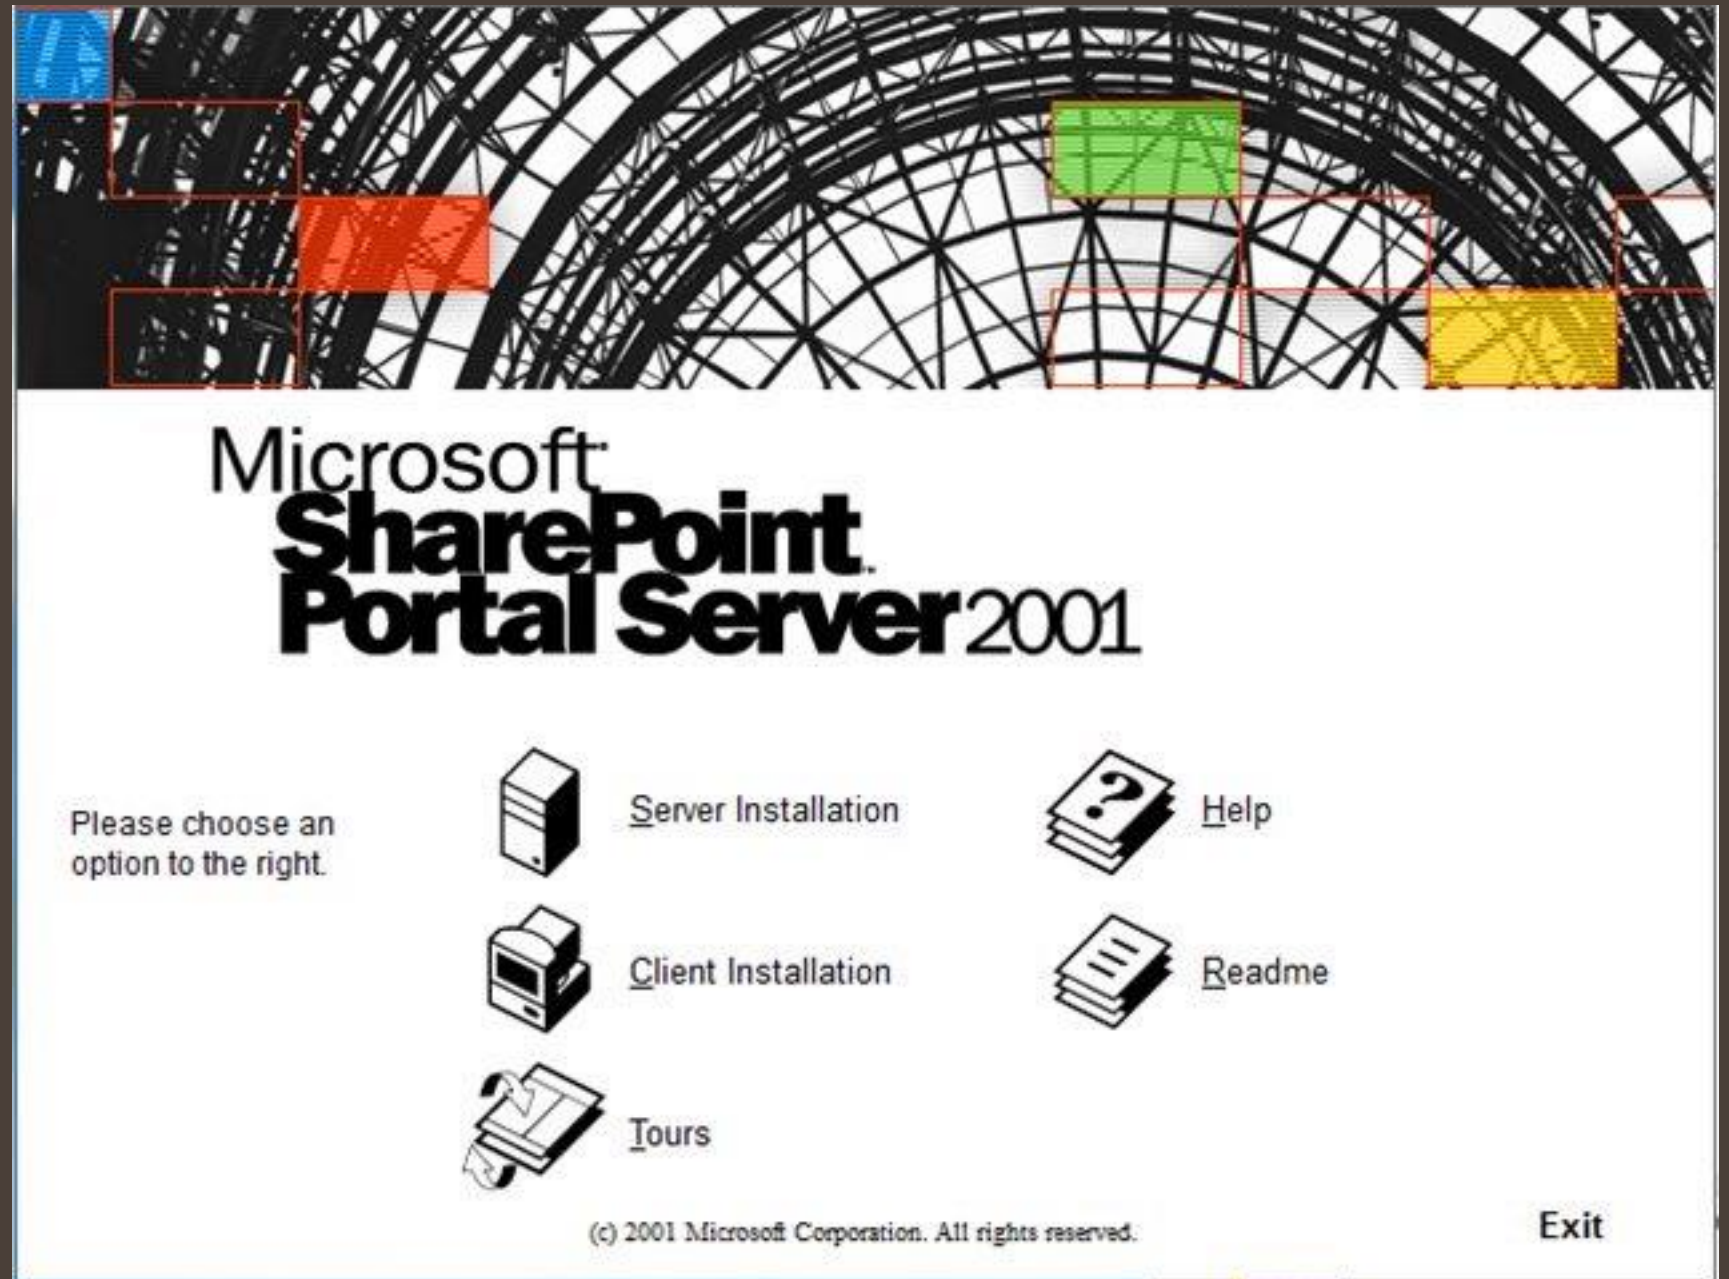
Microsoft®
SharePoint™
Portal Server 2001

Please choose an option to the right.

Server Installation

Help

Client Installation

Readme

Tours

(c) 2001 Microsoft Corporation. All rights reserved.

Exit